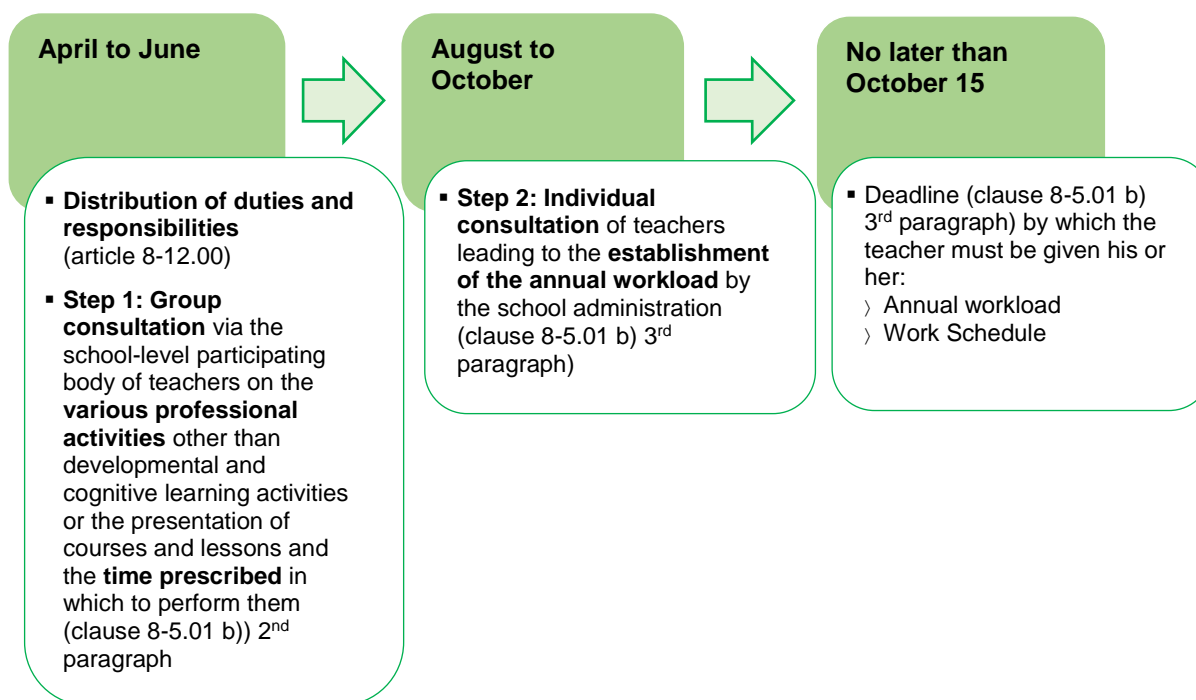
April to June

▪ **Distribution of duties and responsibilities** (article 8-12.00)

▪ **Step 1: Group consultation** via the school-level participating body of teachers on the **various professional activities** other than developmental and cognitive learning activities or the presentation of courses and lessons and the **time prescribed** in which to perform them (clause 8-5.01 b)) 2$^{nd}$ paragraph

August to October

▪ **Step 2: Individual consultation** of teachers leading to the **establishment of the annual workload** by the school administration (clause 8-5.01 b) 3$^{rd}$ paragraph)

No later than October 15

▪ Deadline (clause 8-5.01 b) 3$^{rd}$ paragraph) by which the teacher must be given his or her:
〉 Annual workload
〉 Work Schedule